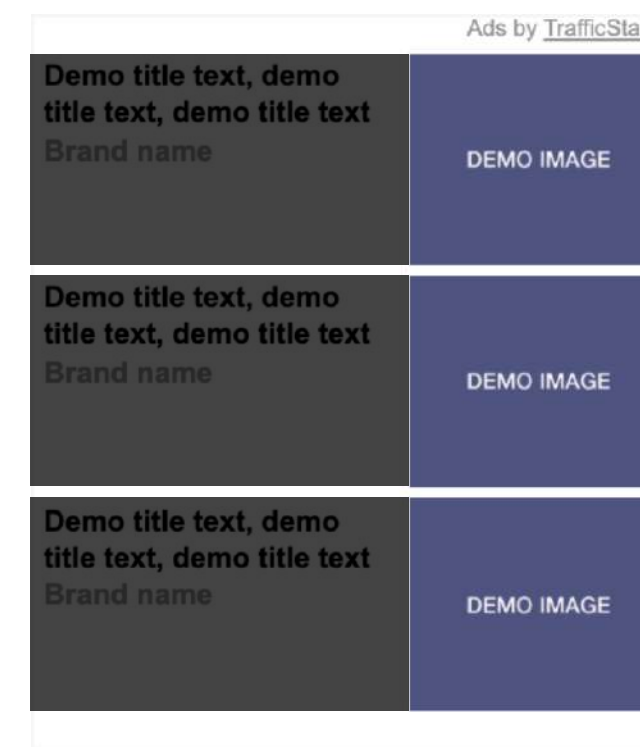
Ads by TrafficSta

Demo title text, demo title text, demo title text
Brand name

DEMO IMAGE

Demo title text, demo title text, demo title text
Brand name

DEMO IMAGE

Demo title text, demo title text, demo title text
Brand name

DEMO IMAGE